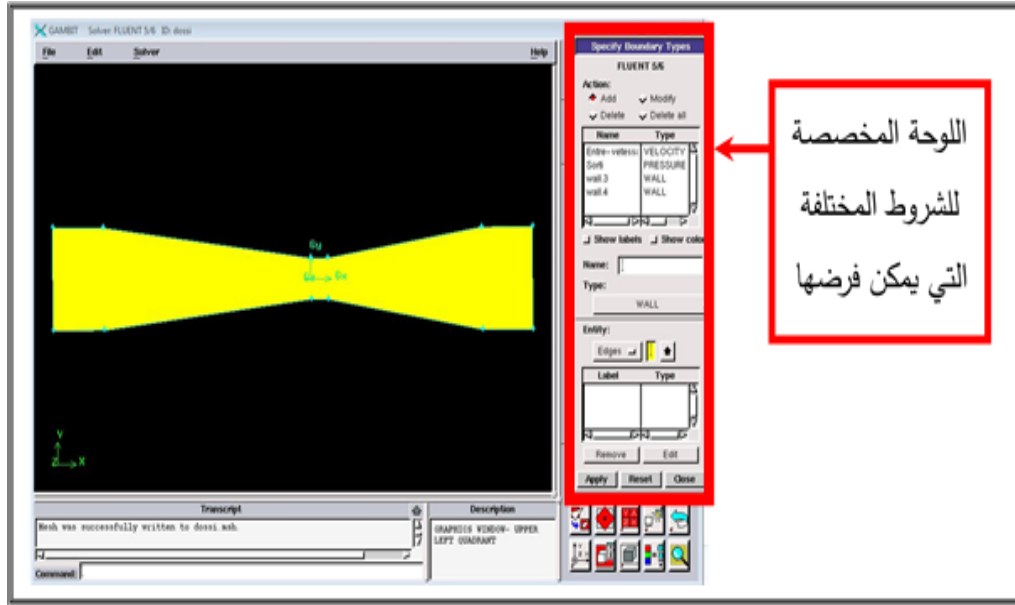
GAMBIT Solver: FLUENT 5/6 ID: dossi

File Edit Solver Help

Gy
Gx Gx

Y
Z X

Specify Boundary Types

FLUENT 5/6

Action:
Add Modify
Delete Delete all

| Name | Type |
|---|---|
| Entre-vitesse | VELOCITY |
| Sorti | PRESSURE |
| wall.3 | WALL |
| wall.4 | WALL |

Show labels Show colors

Name:

Type:

WALL

Entity:

Edges

| Label | Type |
|---|---|

Remove Edit

Apply Reset Close

Transcript

Mesh was successfully written to dossi.msh.

Command:

Description

GRAPHICS WINDOW- UPPER LEFT QUADRANT

اللوحة المخصصة للشروط المختلفة التي يمكن فرضها